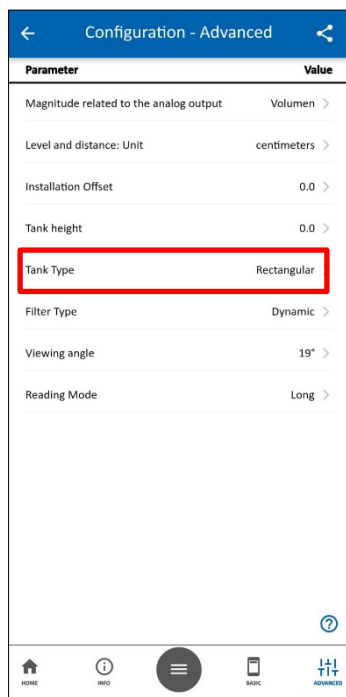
Configuration - Advanced

| Parameter | Value |
|---|---|
| Magnitude related to the analog output | Volumen |
| Level and distance: Unit | centimeters |
| Installation Offset | 0.0 |
| Tank height | 0.0 |
| Tank Type | Rectangular |
| Filter Type | Dynamic |
| Viewing angle | 19° |
| Reading Mode | Long |

HOME INFO BASIC ADVANCED